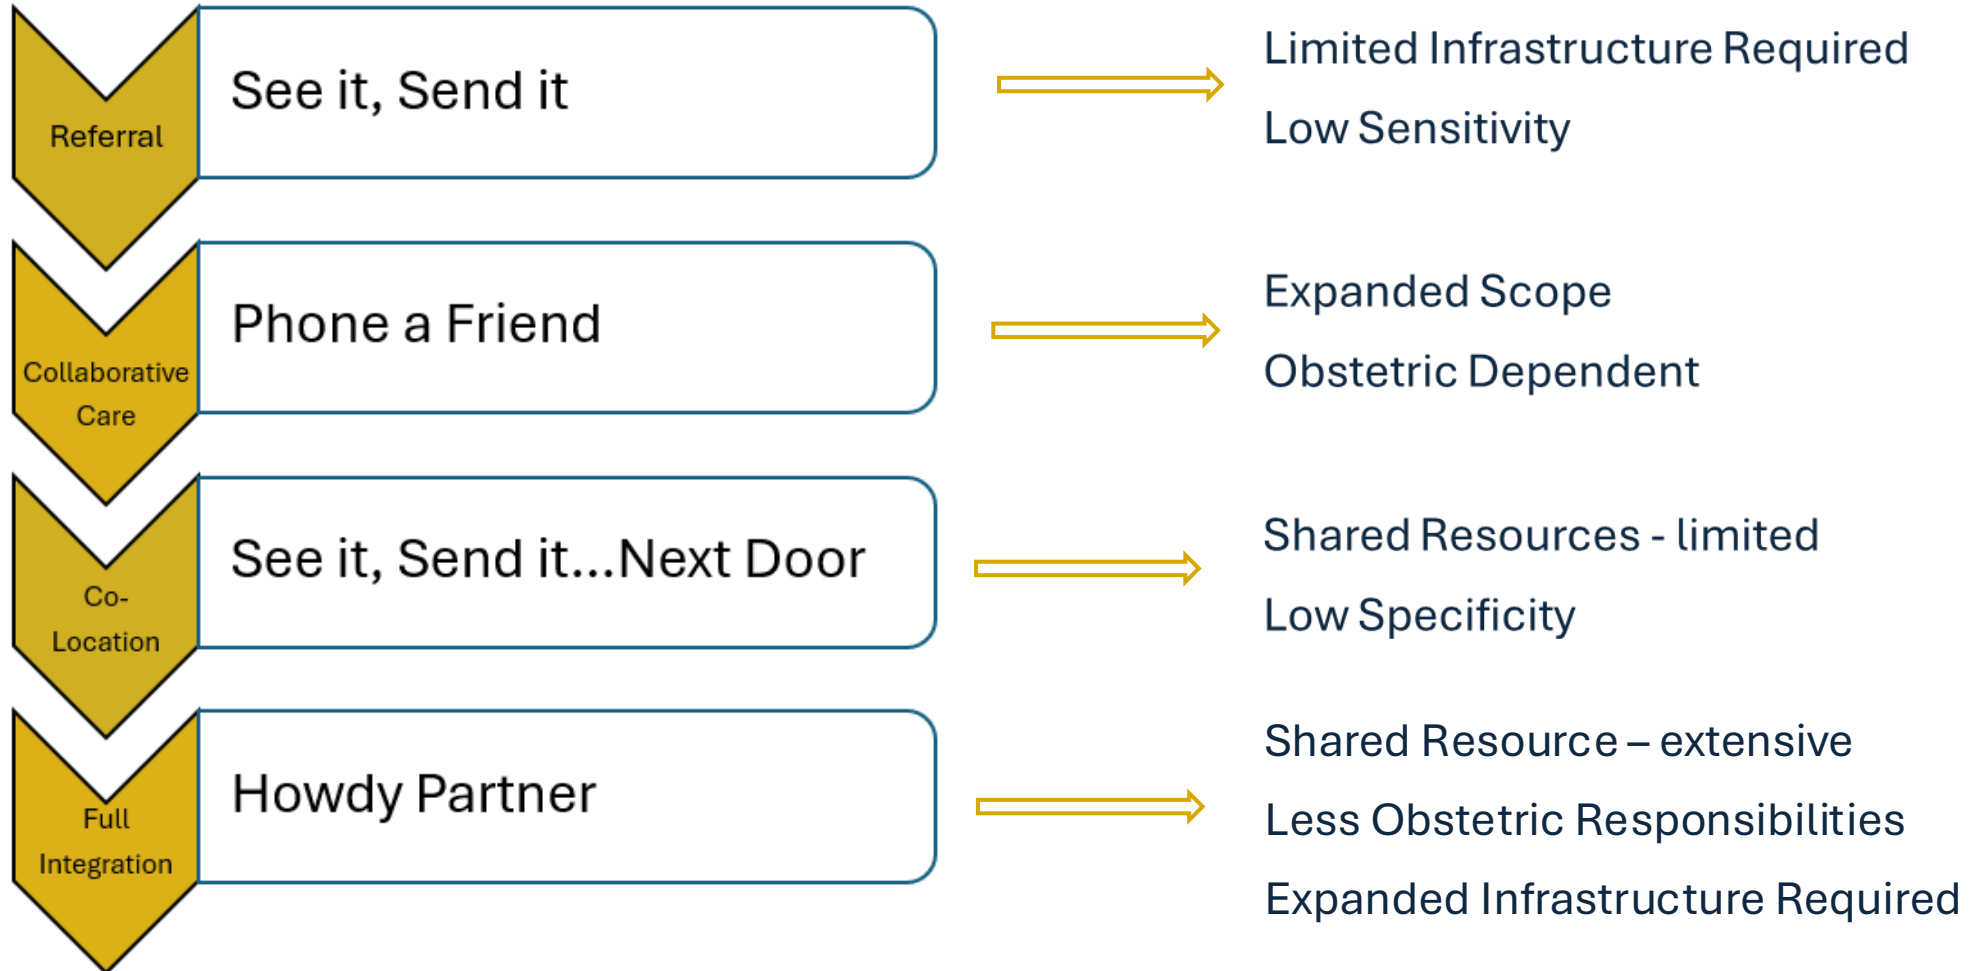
Referral

See it, Send it

Limited Infrastructure Required

Low Sensitivity

Collaborative Care

Phone a Friend

Expanded Scope

Obstetric Dependent

Co-Location

See it, Send it...Next Door

Shared Resources - limited

Low Specificity

Full Integration

Howdy Partner

Shared Resource – extensive

Less Obstetric Responsibilities

Expanded Infrastructure Required